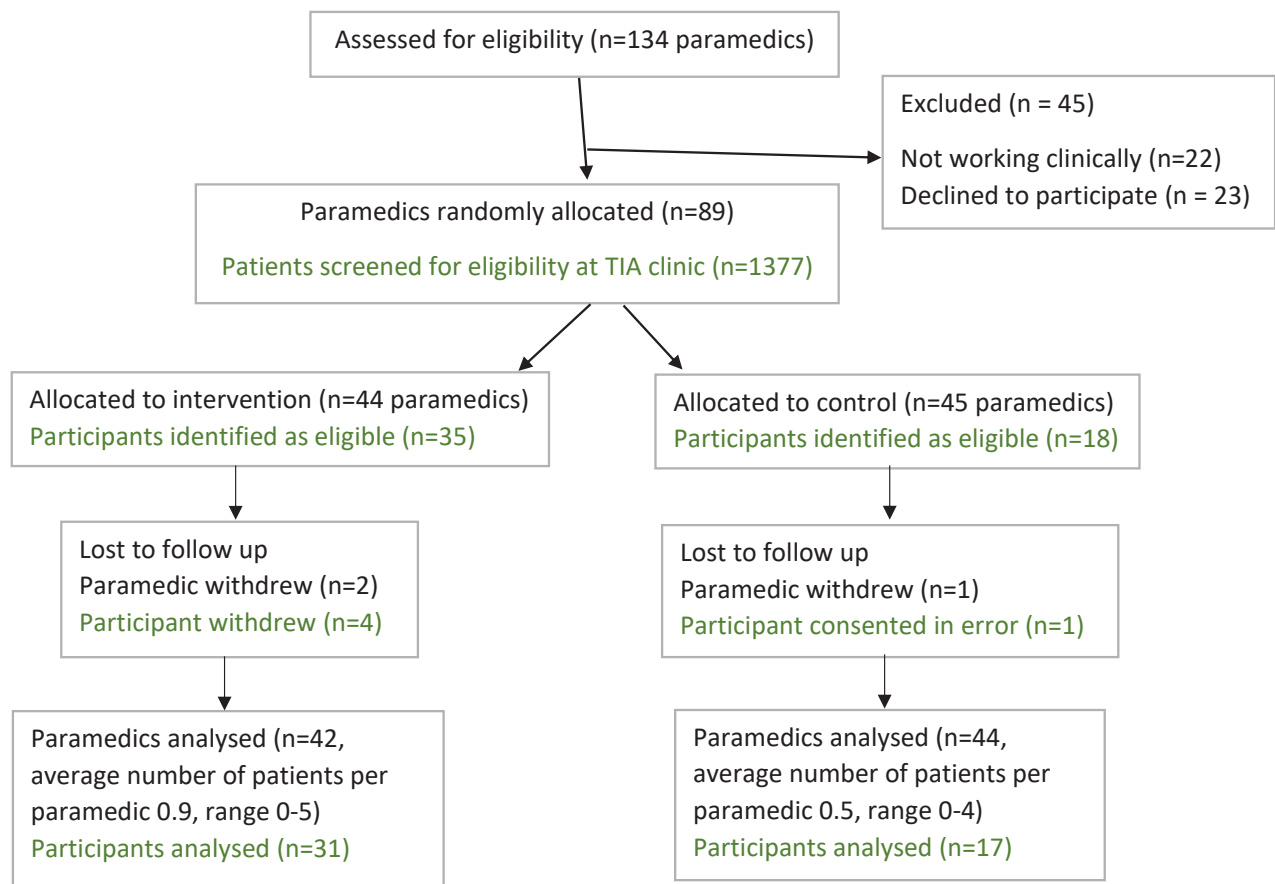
Assessed for eligibility (n=134 paramedics)

Excluded (n = 45)

Not working clinically (n=22)
Declined to participate (n = 23)

Paramedics randomly allocated (n=89)

Patients screened for eligibility at TIA clinic (n=1377)

Allocated to intervention (n=44 paramedics)
Participants identified as eligible (n=35)

Allocated to control (n=45 paramedics)
Participants identified as eligible (n=18)

Lost to follow up
Paramedic withdrew (n=2)
Participant withdrew (n=4)

Lost to follow up
Paramedic withdrew (n=1)
Participant consented in error (n=1)

Paramedics analysed (n=42, average number of patients per paramedic 0.9, range 0-5)
Participants analysed (n=31)

Paramedics analysed (n=44, average number of patients per paramedic 0.5, range 0-4)
Participants analysed (n=17)